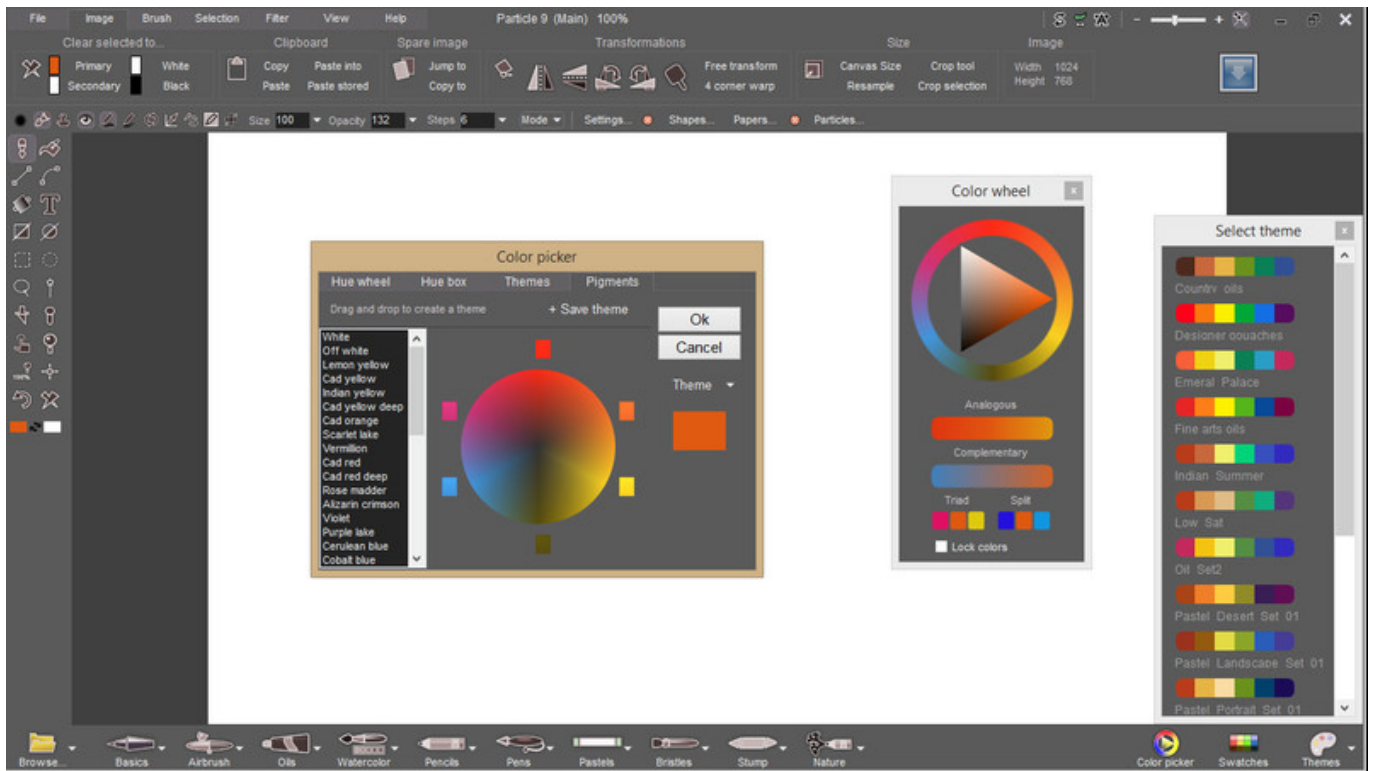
File Image Brush Selection Filter View Help

Particle 9 (Main) 100%

Clear selected to...
Primary Secondary White Black

Clipboard
Copy Paste Paste into Paste stored

Spare image
Jump to Copy to

Transformations
Free transform 4 corner warp

Size
Canvas Size Resample Crop tool Crop selection

Image
Width 1024 Height 768

Size 100 Opacity 132 Steps 6 Mode Settings... Shapes... Papers... Particles...

Color picker

Hue wheel Hue box Themes Pigments

Drag and drop to create a theme + Save theme

Ok
Cancel

White
Off white
Lemon yellow
Cad yellow
Indian yellow
Cad yellow deep
Cad orange
Scarlet lake
Vermillion
Cad red
Cad red deep
Rose madder
Alizarin crimson
Violet
Purple lake
Cerulean blue
Cobalt blue

Theme

Color wheel

Analogous
Complementary
Triad Split
Lock colors

Select theme

Country oils
Designer gouaches
Emeral Palace
Fine arts oils
Indian Summer
Low Sat
Oil Set2
Pastel Desert Set 01
Pastel Landscape Set 01
Pastel Portrait Set 01

Browse... Basics Airbrush Oils Watercolor Pencils Pens Pastels Bristles Stump Nature

Color picker Swatches Themes